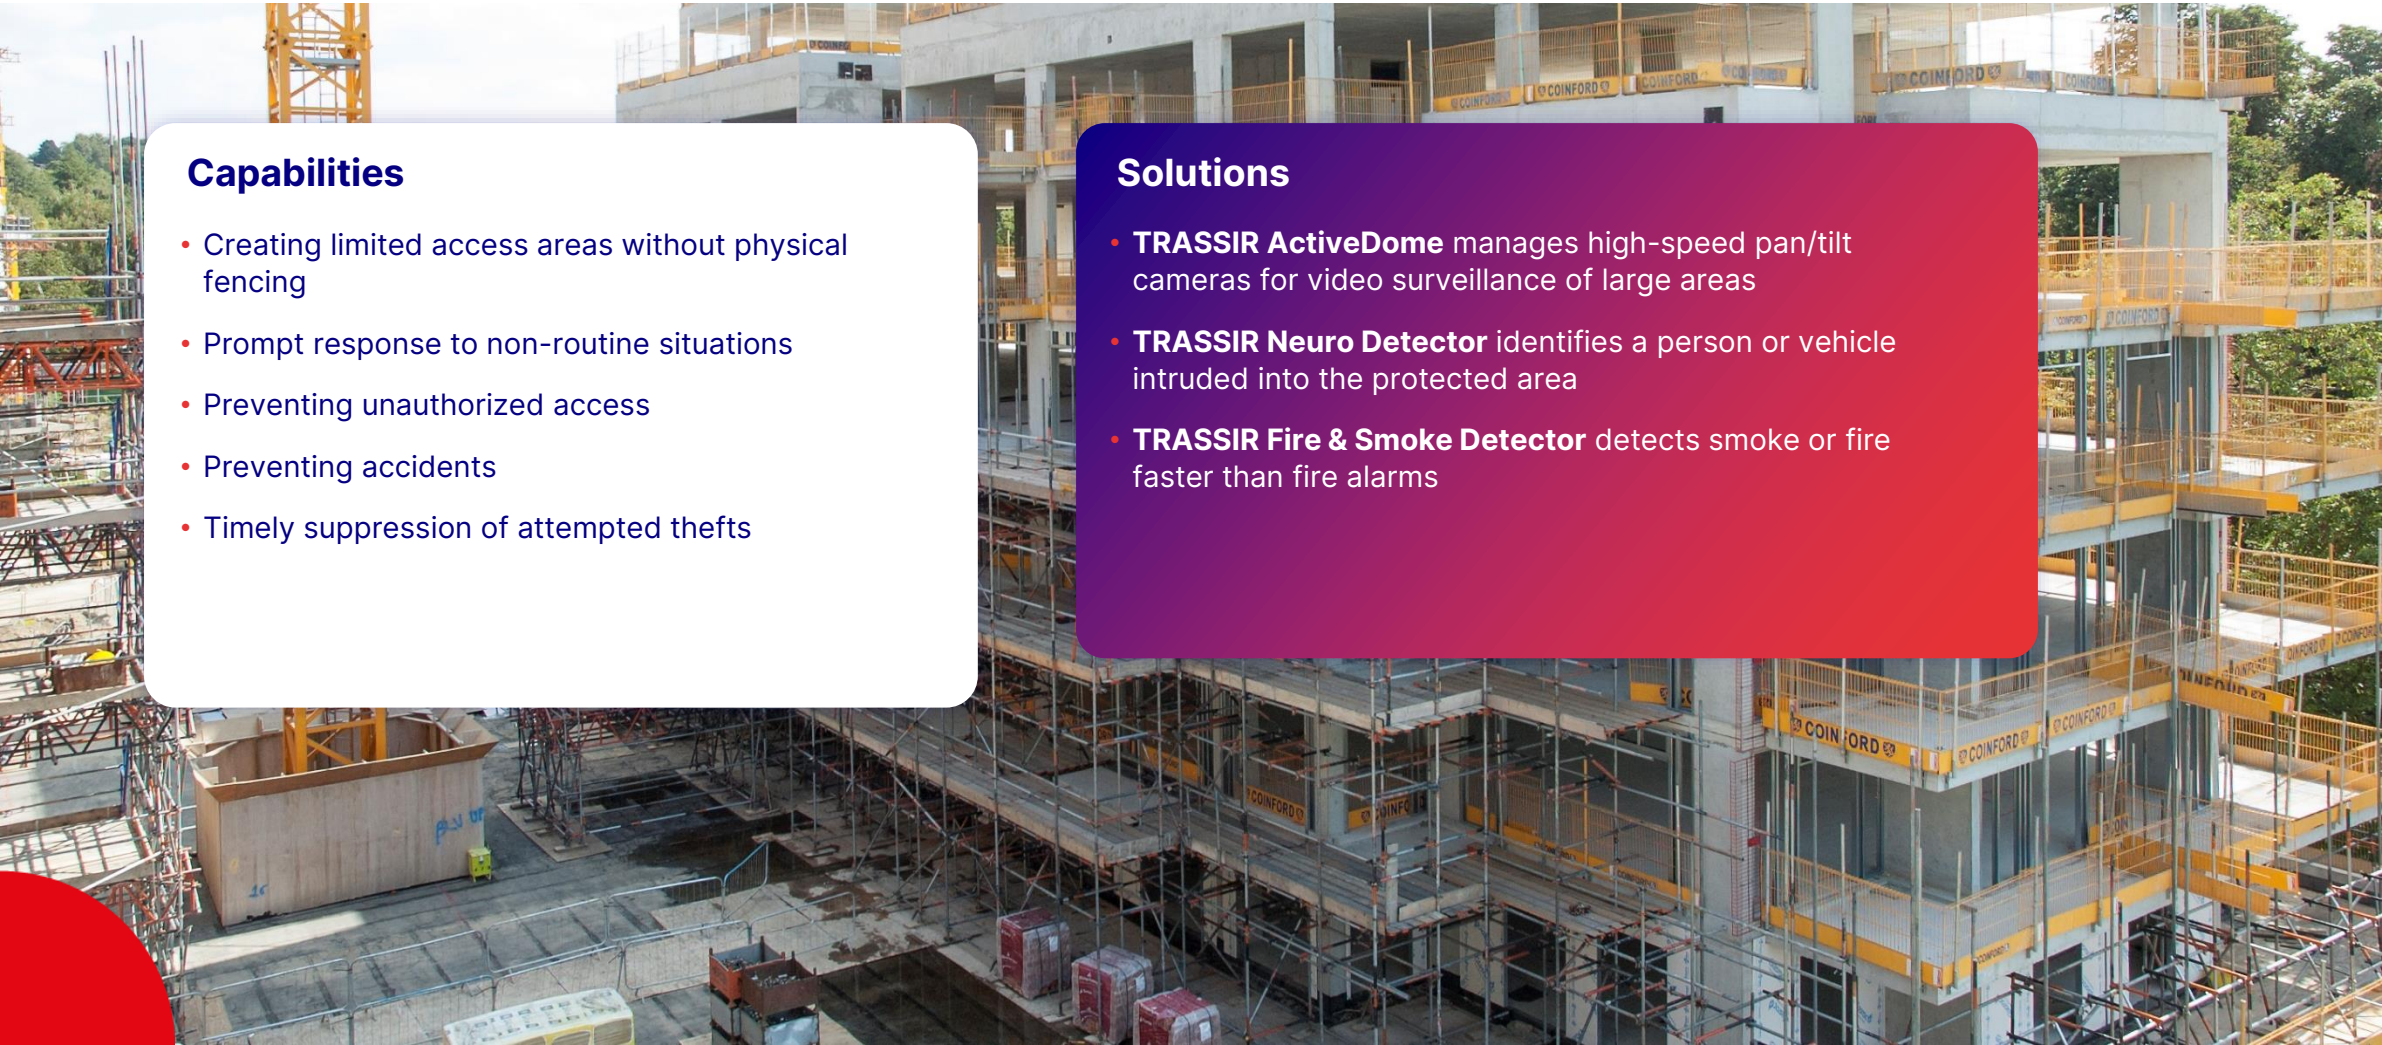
Capabilities

• Creating limited access areas without physical fencing

• Prompt response to non-routine situations

• Preventing unauthorized access

• Preventing accidents

• Timely suppression of attempted thefts

Solutions

• **TRASSIR ActiveDome** manages high-speed pan/tilt cameras for video surveillance of large areas

• **TRASSIR Neuro Detector** identifies a person or vehicle intruded into the protected area

• **TRASSIR Fire & Smoke Detector** detects smoke or fire faster than fire alarms

COINFORD COINFORD COINFORD COINFORD COINFORD COINFORD COINFORD COINFORD